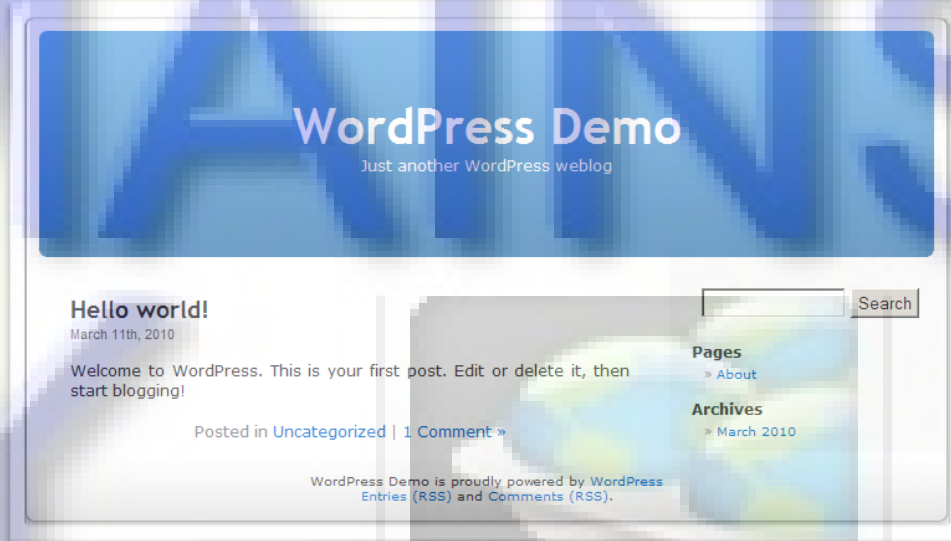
WordPress Demo
Just another WordPress weblog

Hello world!
March 11th, 2010

Welcome to WordPress. This is your first post. Edit or delete it, then start blogging!

Posted in Uncategorized | 1 Comment »

Search

Pages
» About

Archives
» March 2010

WordPress Demo is proudly powered by WordPress
Entries (RSS) and Comments (RSS).